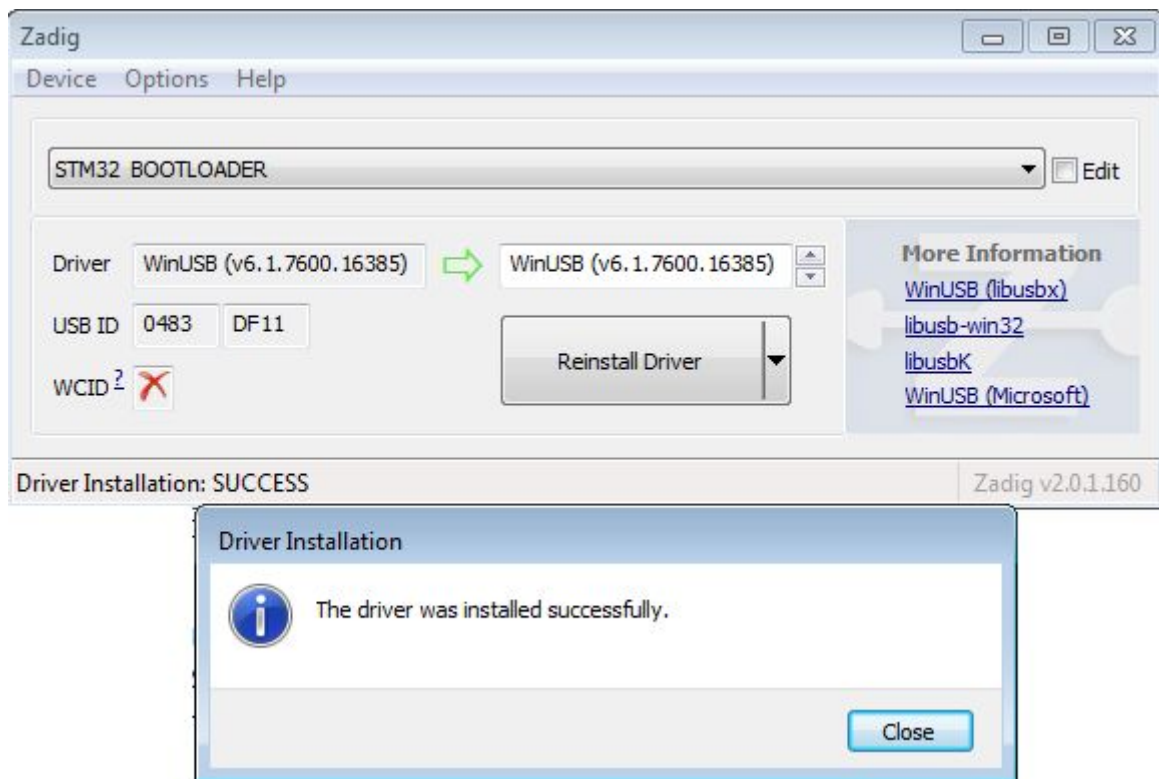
Zadig

Device Options Help

STM32 BOOTLOADER

Edit

Driver WinUSB (v6.1.7600.16385) WinUSB (v6.1.7600.16385)

USB ID 0483 DF11

WCID $^?$

Reinstall Driver

More Information

WinUSB (libusbx)

libusb-win32

libusbK

WinUSB (Microsoft)

Driver Installation: SUCCESS

Zadig v2.0.1.160

Driver Installation

The driver was installed successfully.

Close